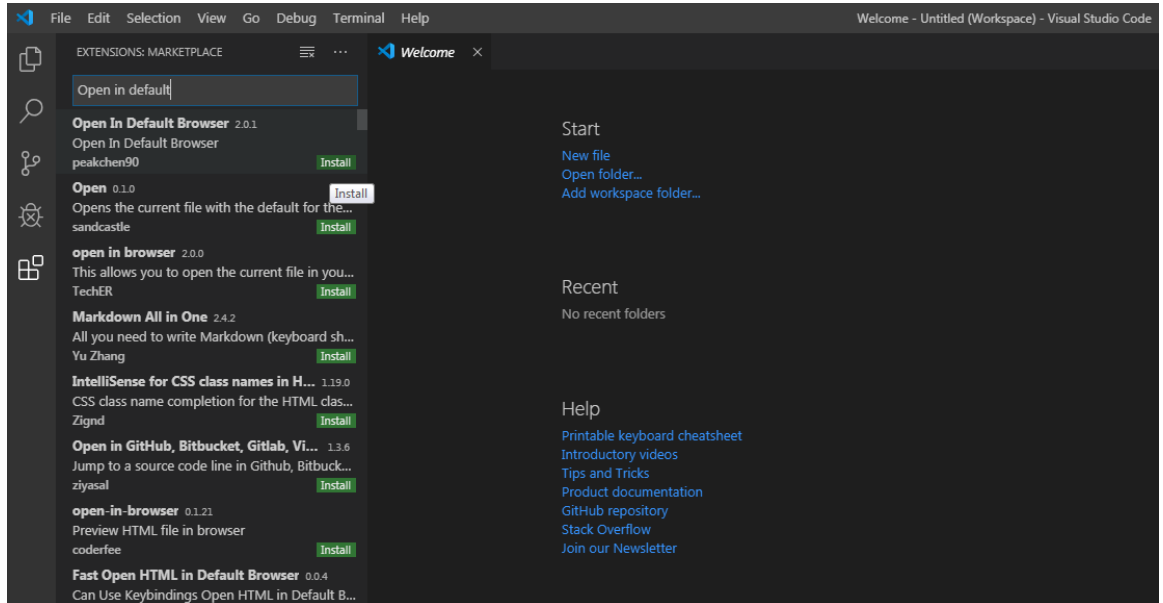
File Edit Selection View Go Debug Terminal Help

Welcome - Untitled (Workspace) - Visual Studio Code

EXTENSIONS: MARKETPLACE

Open in default

Open In Default Browser 2.0.1
Open In Default Browser
peakchen90
Install

Install

Open 0.1.0
Opens the current file with the default for the...
sandcastle
Install

open in browser 2.0.0
This allows you to open the current file in you...
TechER
Install

Markdown All in One 2.4.2
All you need to write Markdown (keyboard sh...
Yu Zhang
Install

IntelliSense for CSS class names in H... 1.19.0
CSS class name completion for the HTML clas...
Zignd
Install

Open in GitHub, Bitbucket, Gitlab, Vi... 1.3.6
Jump to a source code line in Github, Bitbuck...
ziyasal
Install

open-in-browser 0.1.21
Preview HTML file in browser
coderfee
Install

Fast Open HTML in Default Browser 0.0.4
Can Use Keybindings Open HTML in Default B...

Welcome ×

Start
New file
Open folder...
Add workspace folder...

Recent
No recent folders

Help
Printable keyboard cheatsheet
Introductory videos
Tips and Tricks
Product documentation
GitHub repository
Stack Overflow
Join our Newsletter